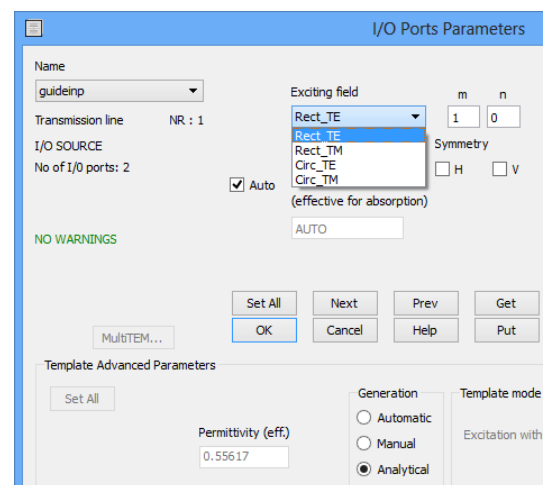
I/O Ports Parameters

Name

guideinp

Transmission line NR : 1

I/O SOURCE

No of I/0 ports: 2

Exciting field

Rect_TE

Rect_TE
Rect_TM
Circ_TE
Circ_TM

m n

1 0

Symmetry

H V

Auto

(effective for absorption)

AUTO

NO WARNINGS

Set All Next Prev Get

MultiTEM... OK Cancel Help Put

Template Advanced Parameters

Set All

Permittivity (eff.)

0.55617

Generation

Automatic

Manual

Analytical

Template mode

Excitation with